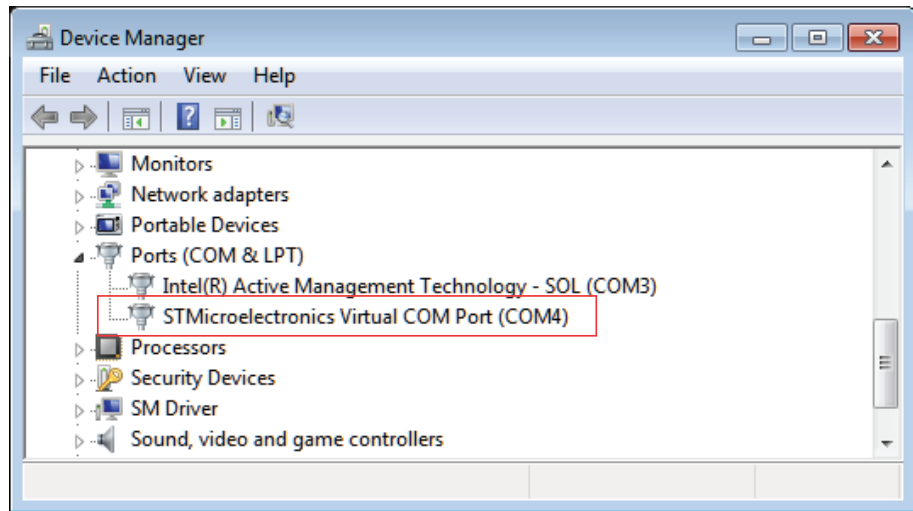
Device Manager

File Action View Help

Monitors
Network adapters
Portable Devices
Ports (COM & LPT)
Intel(R) Active Management Technology - SOL (COM3)
STMicroelectronics Virtual COM Port (COM4)
Processors
Security Devices
SM Driver
Sound, video and game controllers